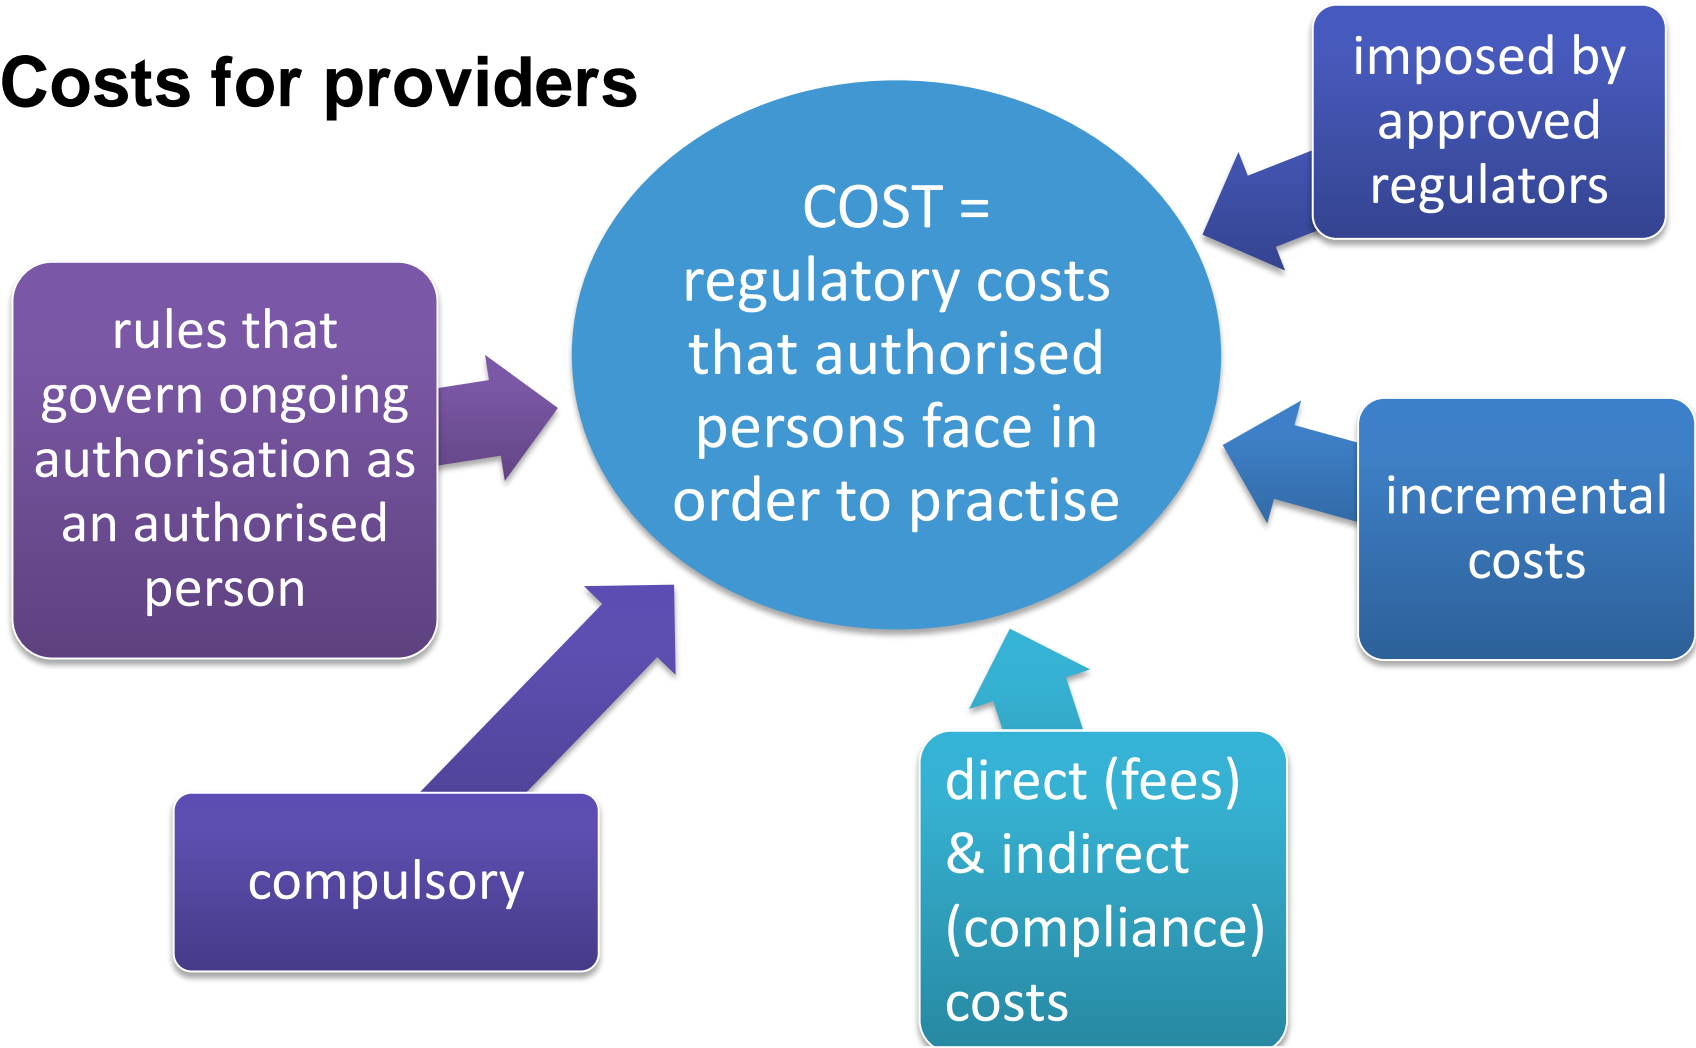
Costs for providers

COST = regulatory costs that authorised persons face in order to practise

imposed by approved regulators

rules that govern ongoing authorisation as an authorised person

incremental costs

compulsory

direct (fees) & indirect (compliance) costs